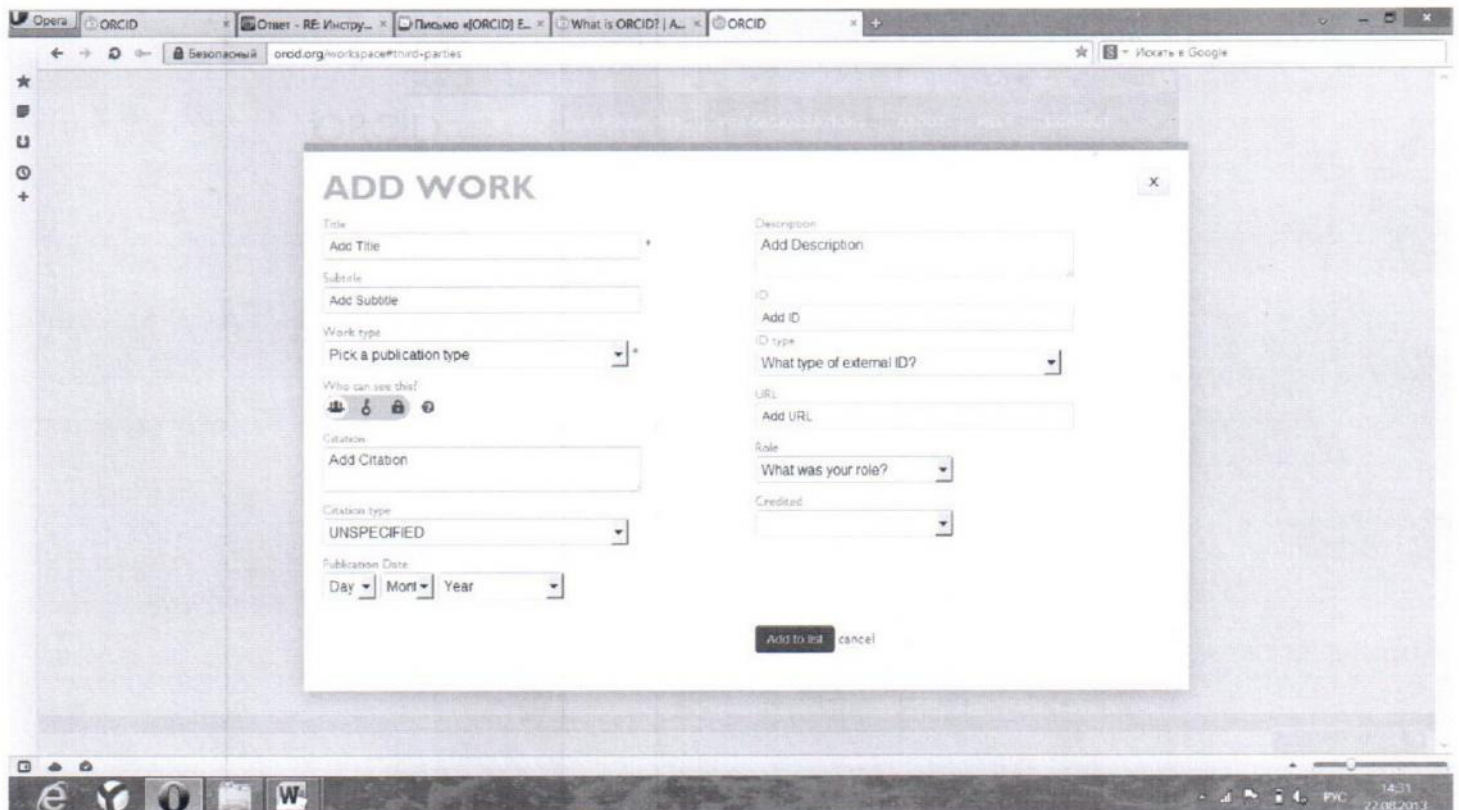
Opera ORCID × Ответ - RE: Инстру... × Письмо «[ORCID] E... × What is ORCID? | A... × ORCID ×

Безопасный orcid.org/workspace#third-parties

Искать в Google

ADD WORK

×

Title
Add Title *

Subtitle
Add Subtitle

Work type
Pick a publication type *

Who can see this?

Citation
Add Citation

Citation type
UNSPECIFIED

Publication Date
Day Mont Year

Description
Add Description

ID
Add ID

ID type
What type of external ID?

URL
Add URL

Role
What was your role?

Credited

Add to list cancel

РУС 14:31 22.08.2013